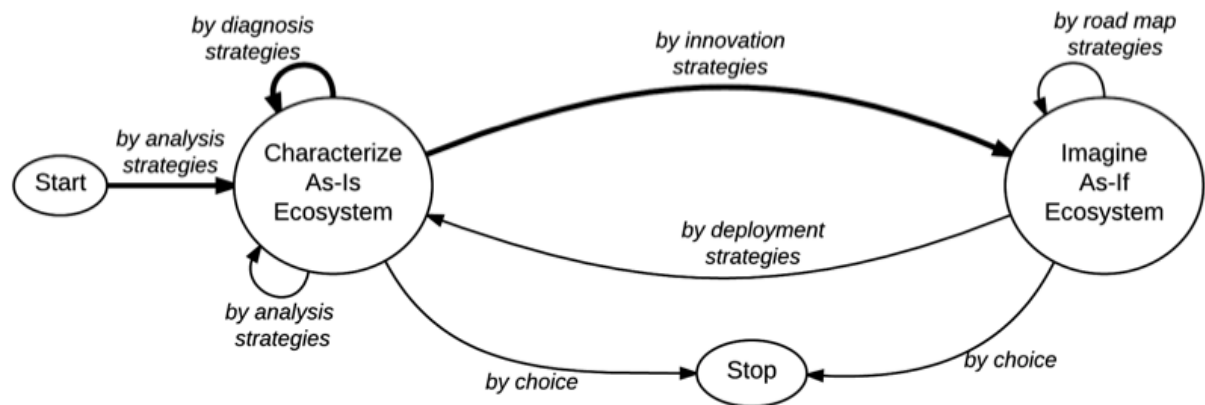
by diagnosis strategies

by innovation strategies

by road map strategies

by analysis strategies

Start

Characterize As-Is Ecosystem

Imagine As-If Ecosystem

by deployment strategies

by analysis strategies

by choice

Stop

by choice